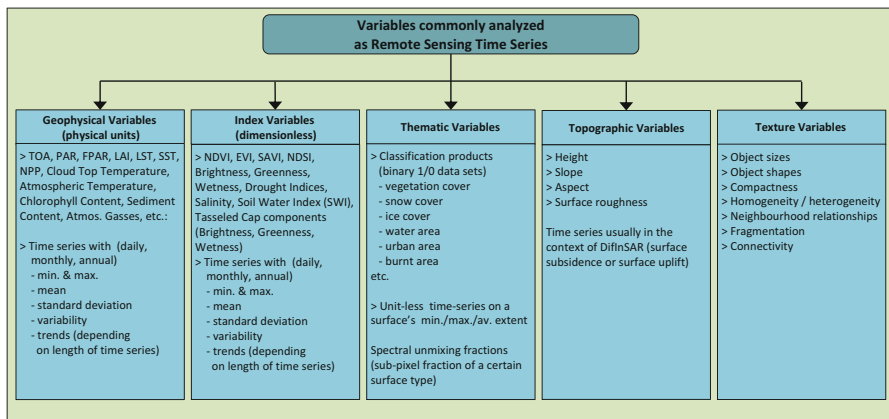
Variables commonly analyzed as Remote Sensing Time Series

Geophysical Variables (physical units)

> TOA, PAR, FPAR, LAI, LST, SST, NPP, Cloud Top Temperature, Atmospheric Temperature, Chlorophyll Content, Sediment Content, Atmos. Gasses, etc.:

> Time series with (daily, monthly, annual)
- min. & max.
- mean
- standard deviation
- variability
- trends (depending on length of time series)

Index Variables (dimensionless)

> NDVI, EVI, SAVI, NDSI, Brightness, Greenness, Wetness, Drought Indices, Salinity, Soil Water Index (SWI), Tasseled Cap components (Brightness, Greenness, Wetness)
> Time series with (daily, monthly, annual)
- min. & max.
- mean
- standard deviation
- variability
- trends (depending on length of time series)

Thematic Variables

> Classification products (binary 1/0 data sets)
- vegetation cover
- snow cover
- ice cover
- water area
- urban area
- burnt area
etc.

> Unit-less time-series on a surface's min./max./av. extent

Spectral unmixing fractions (sub-pixel fraction of a certain surface type)

Topographic Variables

> Height
> Slope
> Aspect
> Surface roughness

Time series usually in the context of DifInSAR (surface subsidence or surface uplift)

Texture Variables

> Object sizes
> Object shapes
> Compactness
> Homogeneity / heterogeneity
> Neighbourhood relationships
> Fragmentation
> Connectivity